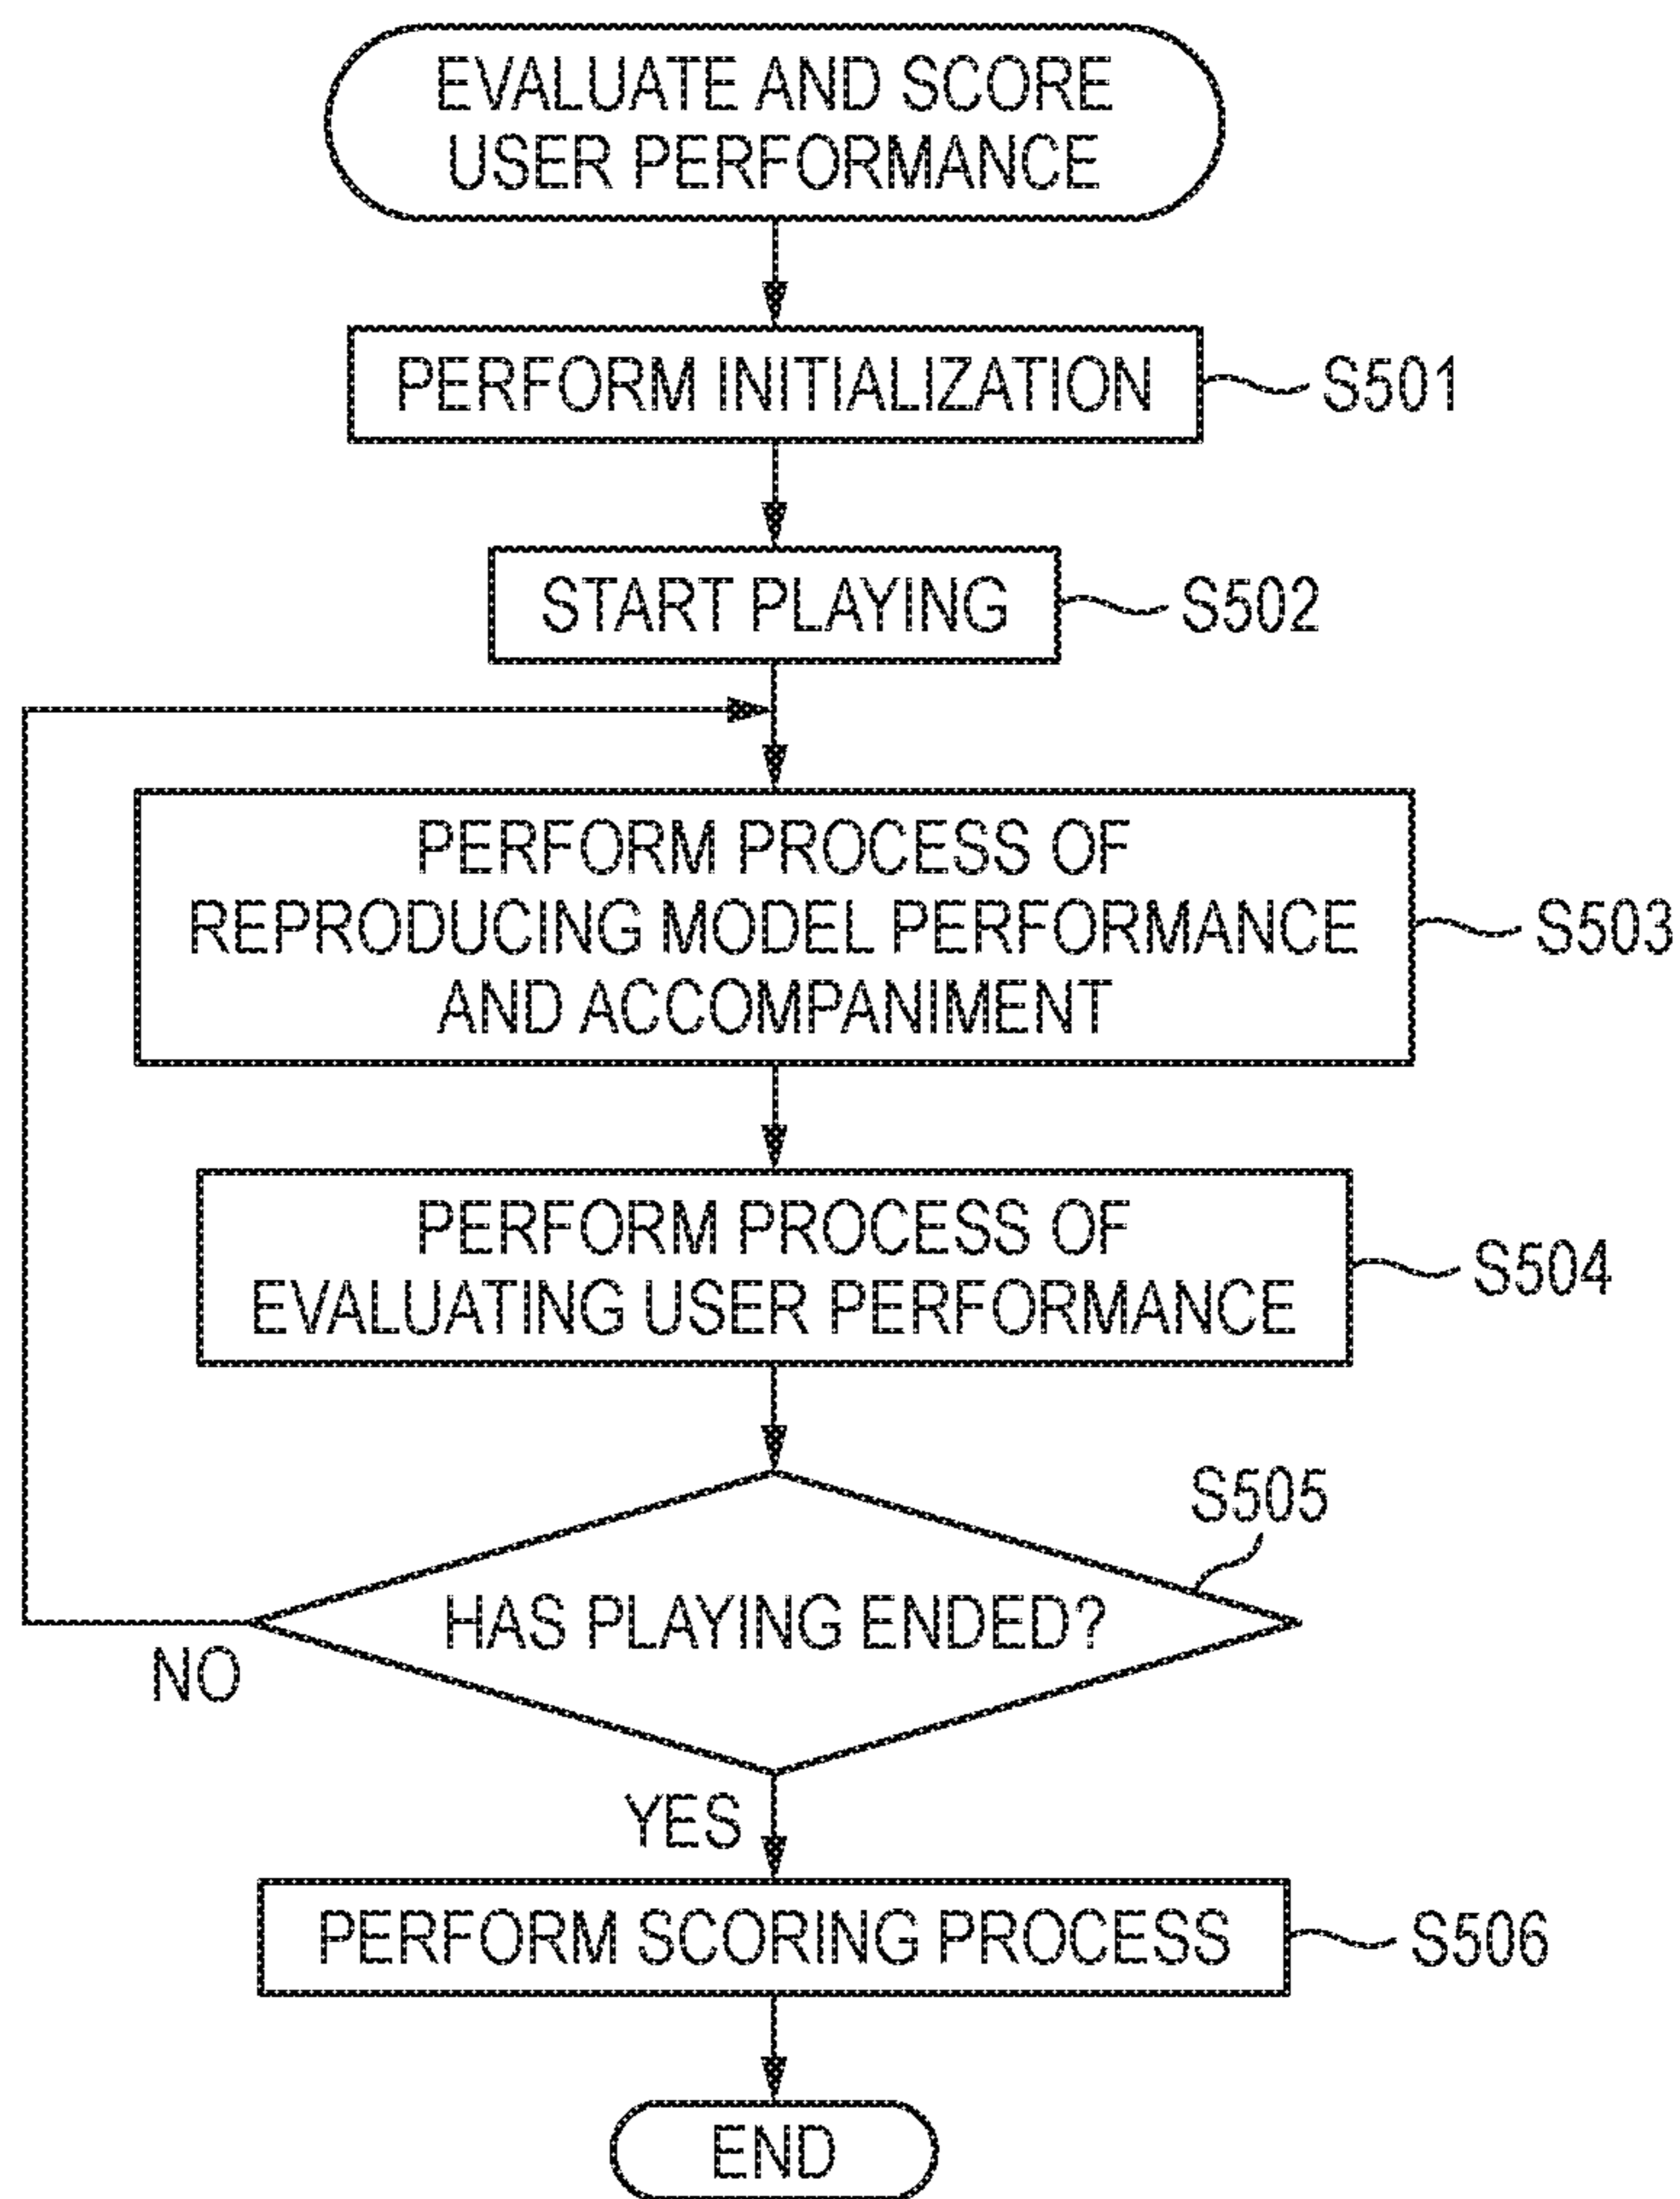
EVALUATE AND SCORE USER PERFORMANCE

PERFORM INITIALIZATION S501

START PLAYING S502

PERFORM PROCESS OF REPRODUCING MODEL PERFORMANCE AND ACCOMPANIMENT S503

PERFORM PROCESS OF EVALUATING USER PERFORMANCE S504

S505

HAS PLAYING ENDED?

NO

YES

PERFORM SCORING PROCESS S506

END